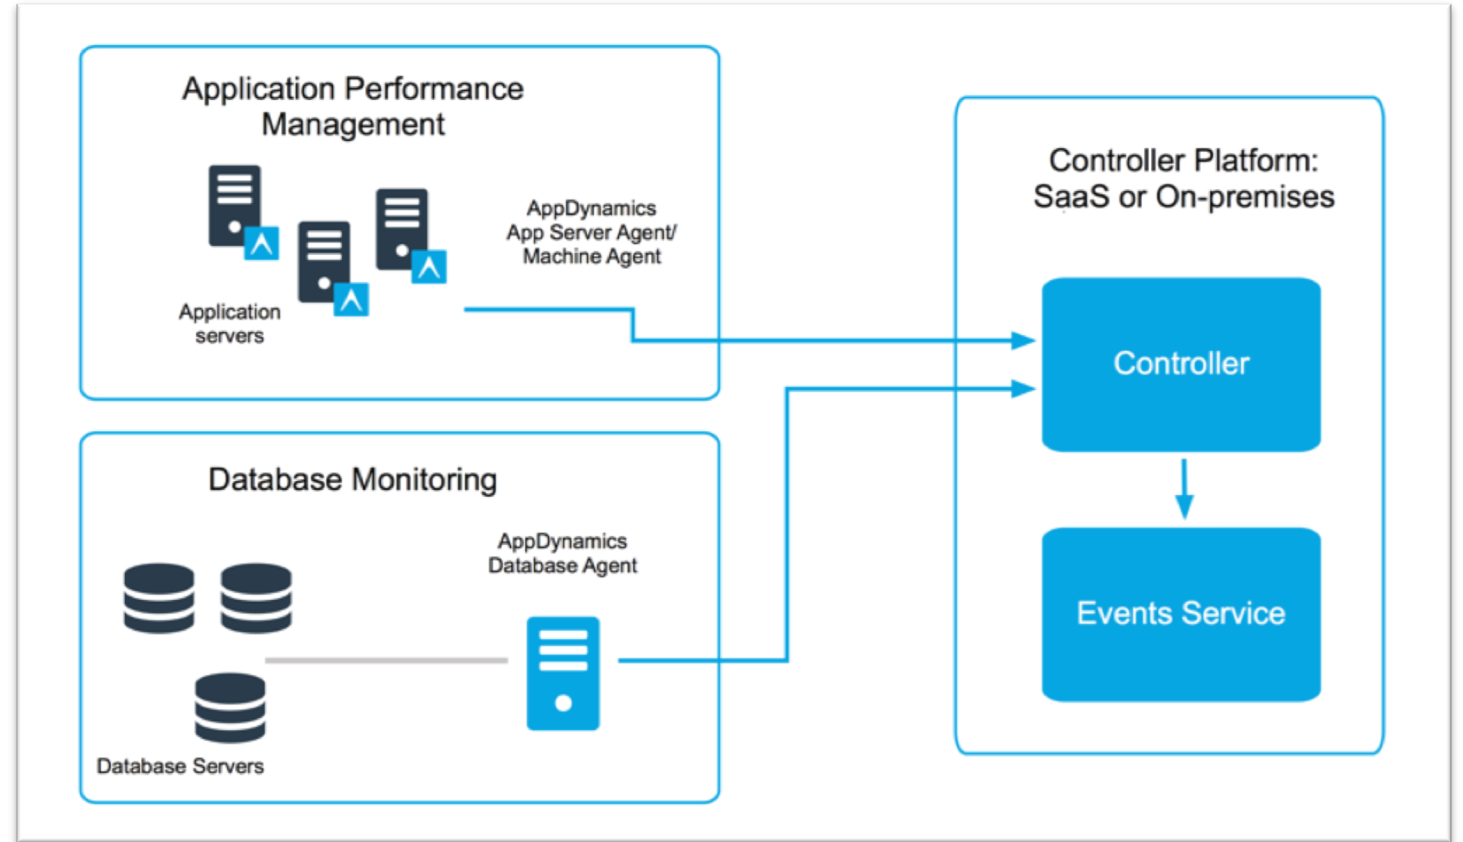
Application Performance Management

Application servers

AppDynamics App Server Agent/ Machine Agent

Controller Platform: SaaS or On-premises

Controller

Events Service

Database Monitoring

AppDynamics Database Agent

Database Servers